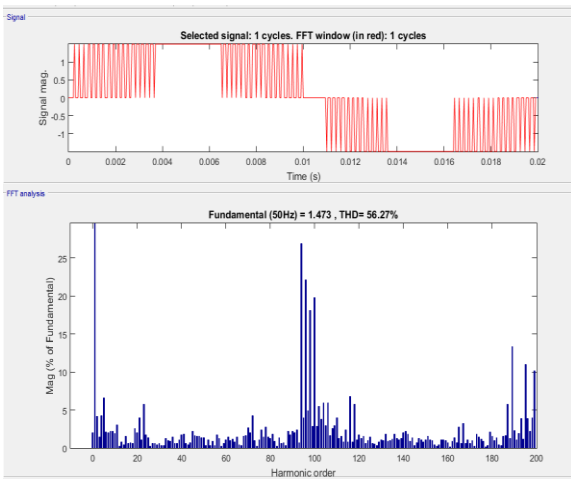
Signal

Selected signal: 1 cycles. FFT window (in red): 1 cycles

Signal mag.

1
0.5
0
-0.5
-1

0 0.002 0.004 0.006 0.008 0.01 0.012 0.014 0.016 0.018 0.02

Time (s)

FFT analysis

Fundamental (50Hz) = 1.473 , THD= 56.27%

Mag (% of Fundamental)

25
20
15
10
5
0

0 20 40 60 80 100 120 140 160 180 200

Harmonic order